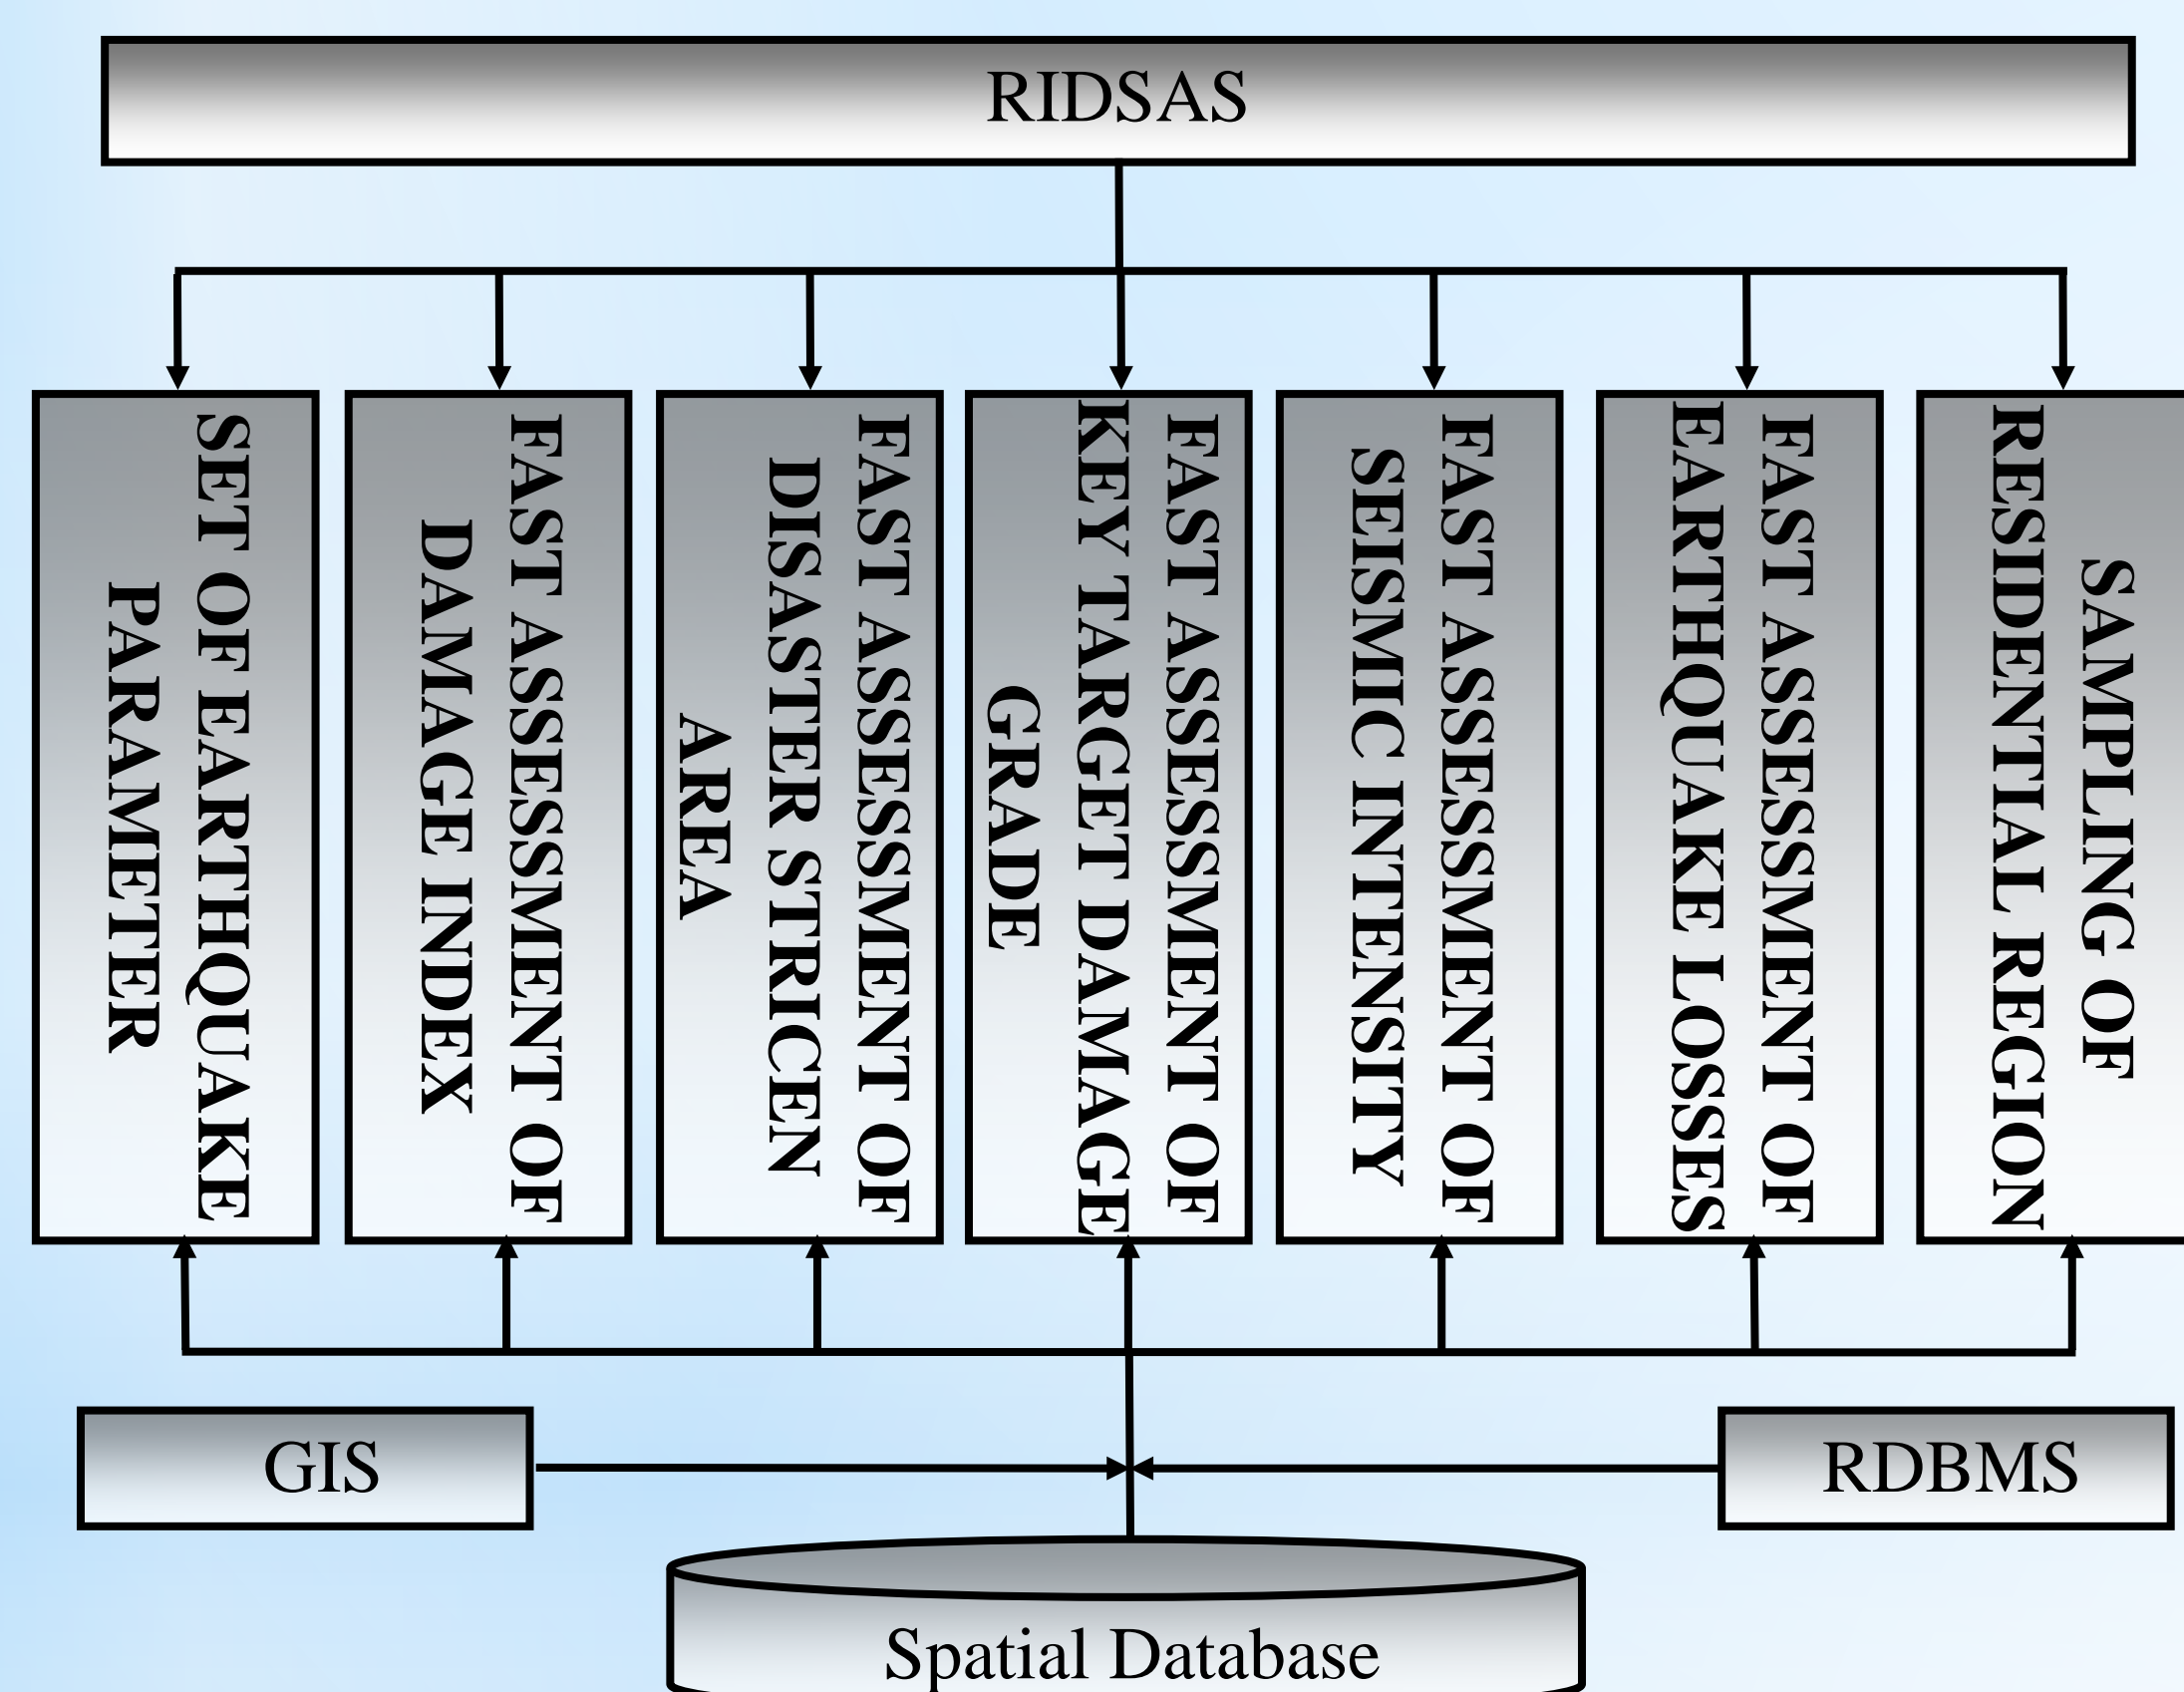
RIDSAS

SET OF EARTHQUAKE PARAMETER

FAST ASSESSMENT OF DAMAGE INDEX

FAST ASSESSMENT OF DISASTER STRICEN AREA

FAST ASSESSMENT OF KEY TARGET DAMAGE GRADE

FAST ASSESSMENT OF SEISMIC INTENSITY

FAST ASSESSMENT OF EARTHQUAKE LOSSES

SAMPLING OF RESIDENTIAL REGION

GIS

RDBMS

Spatial Database